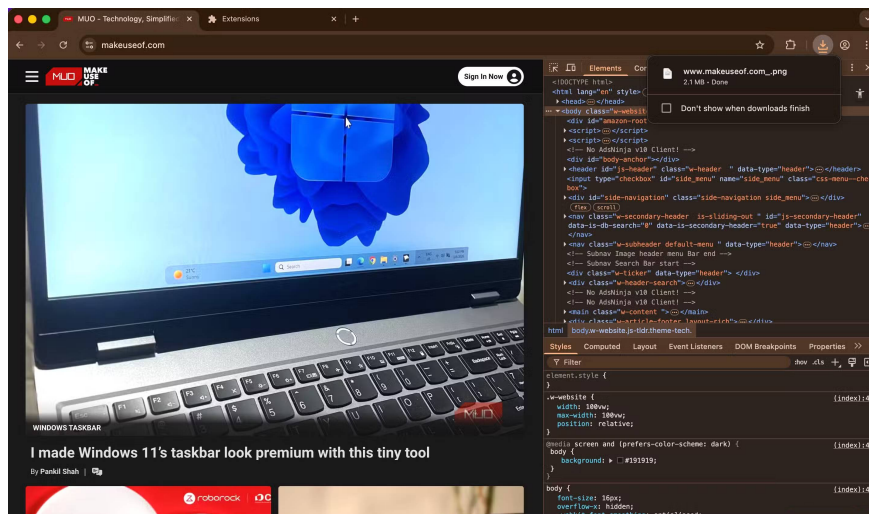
MUO - Technology, Simplified
Extensions
makeuseof.com

MUO MAKE USE OF
Sign In Now

Search

WINDOWS TASKBAR
I made Windows 11's taskbar look premium with this tiny tool
By Pankil Shah |

roborock

Elements Co
www.makeuseof.com_.png
2.1 MB • Done
Don't show when downloads finish

<!DOCTYPE html>
<html lang="en" style="
▸<head>⋯</head>
⋯ ▾<body class="w-websit
<div id="amazon-root
▸<script>⋯</script>
▸<script>⋯</script>
<!-- No AdsNinja v10 Client! -->
<div id="body-anchor"></div>
▸<header id="js-header" class="w-header " data-type="header">⋯</header>
<input type="checkbox" id="side_menu" name="side_menu" class="css-menu-checkbox">
▸<div id="side-navigation" class="side-navigation side_menu">⋯</div>
flex scroll
▸<nav class="w-secondary-header is-sliding-out " id="js-secondary-header" data-is-db-search="0" data-is-secondary-header="true" data-type="header">⋯</nav>
▸<nav class="w-subheader default-menu " data-type="header">⋯</nav>
<!-- Subnav Image header menu Bar end -->
<!-- Subnav Search Bar start -->
<div class="w-ticker" data-type="header"></div>
▸<div class="w-header-search">⋯</div>
<!-- No AdsNinja v10 Client! -->
<!-- No AdsNinja v10 Client! -->
▸<main class="w-content ">⋯</main>
html body.w-website.js-tldr.theme-tech.
Styles Computed Layout Event Listeners DOM Breakpoints Properties
Filter :hov .cls
element.style {
}
.w-website { (index):4
width: 100vw;
max-width: 100vw;
position: relative;
}
@media screen and (prefers-color-scheme: dark) { (index):4
body {
background: ▸ #191919;
}
}
body { (index):4
font-size: 16px;
overflow-x: hidden;